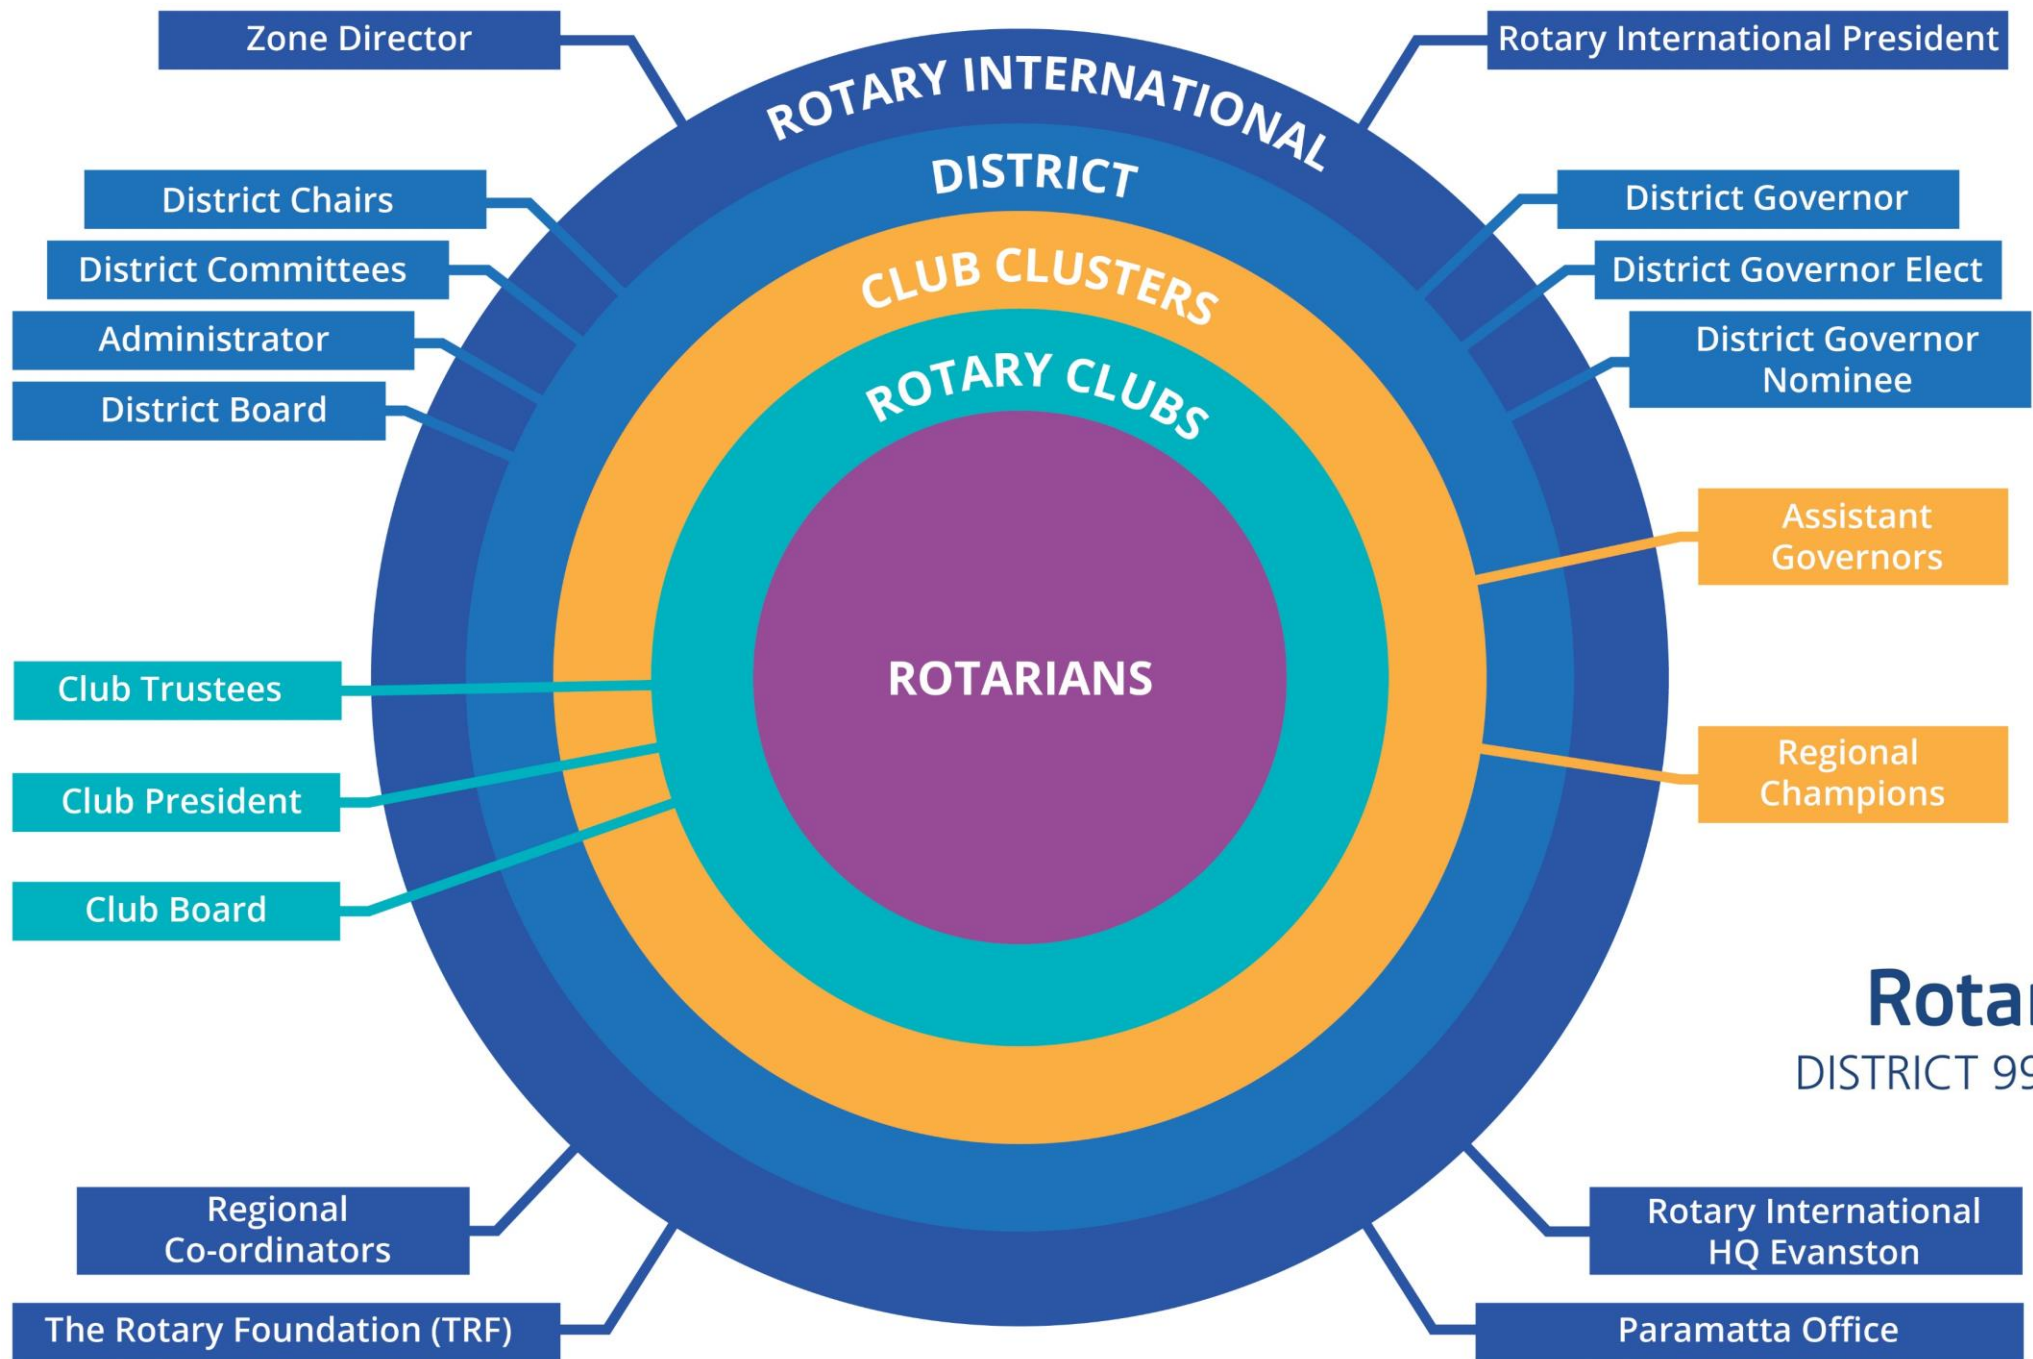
Zone Director

Rotary International President

ROTARY INTERNATIONAL

DISTRICT

District Chairs

District Committees

Administrator

District Board

District Governor

District Governor Elect

District Governor Nominee

CLUB CLUSTERS

ROTARY CLUBS

Assistant Governors

ROTARIANS

Club Trustees

Club President

Club Board

Regional Champions

Rotar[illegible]

DISTRICT 99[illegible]

Regional Co-ordinators

The Rotary Foundation (TRF)

Rotary International HQ Evanston

Paramatta Office